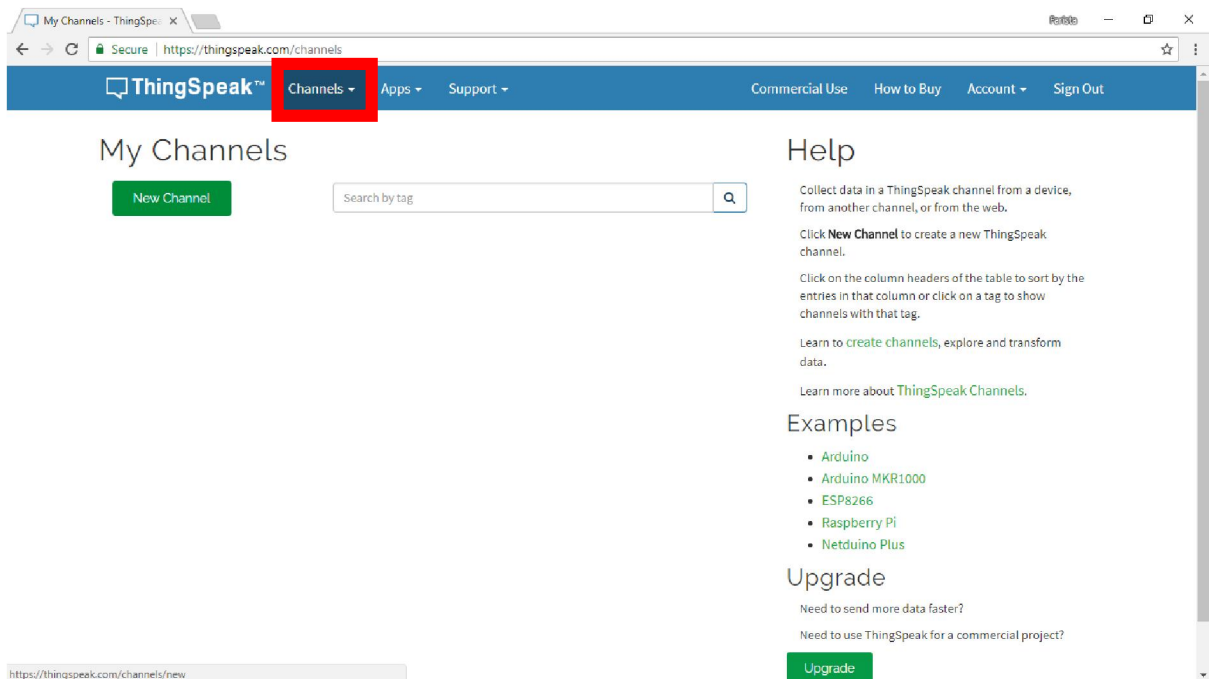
My Channels - ThingSpea ×

Farista

Secure | https://thingspeak.com/channels

ThingSpeak™ Channels ▾ Apps ▾ Support ▾ Commercial Use How to Buy Account ▾ Sign Out

My Channels

New Channel

Search by tag

Help

Collect data in a ThingSpeak channel from a device, from another channel, or from the web.

Click **New Channel** to create a new ThingSpeak channel.

Click on the column headers of the table to sort by the entries in that column or click on a tag to show channels with that tag.

Learn to create channels, explore and transform data.

Learn more about ThingSpeak Channels.

Examples

- Arduino
- Arduino MKR1000
- ESP8266
- Raspberry Pi
- Netduino Plus

Upgrade

Need to send more data faster?

Need to use ThingSpeak for a commercial project?

Upgrade

https://thingspeak.com/channels/new